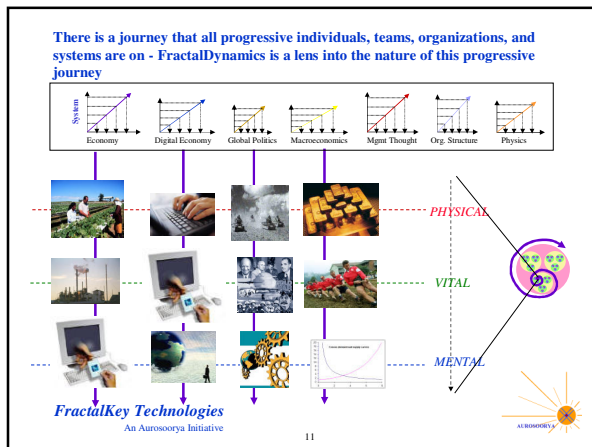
There is a journey that all progressive individuals, teams, organizations, and systems are on - FractalDynamics is a lens into the nature of this progressive journey

System

Economy

Digital Economy

Global Politics

Macroeconomics

Mgmt Thought

Org. Structure

Physics

PHYSICAL

VITAL

MENTAL

FractalKey Technologies

An Aurosoorya Initiative

11

AUROSOORYA